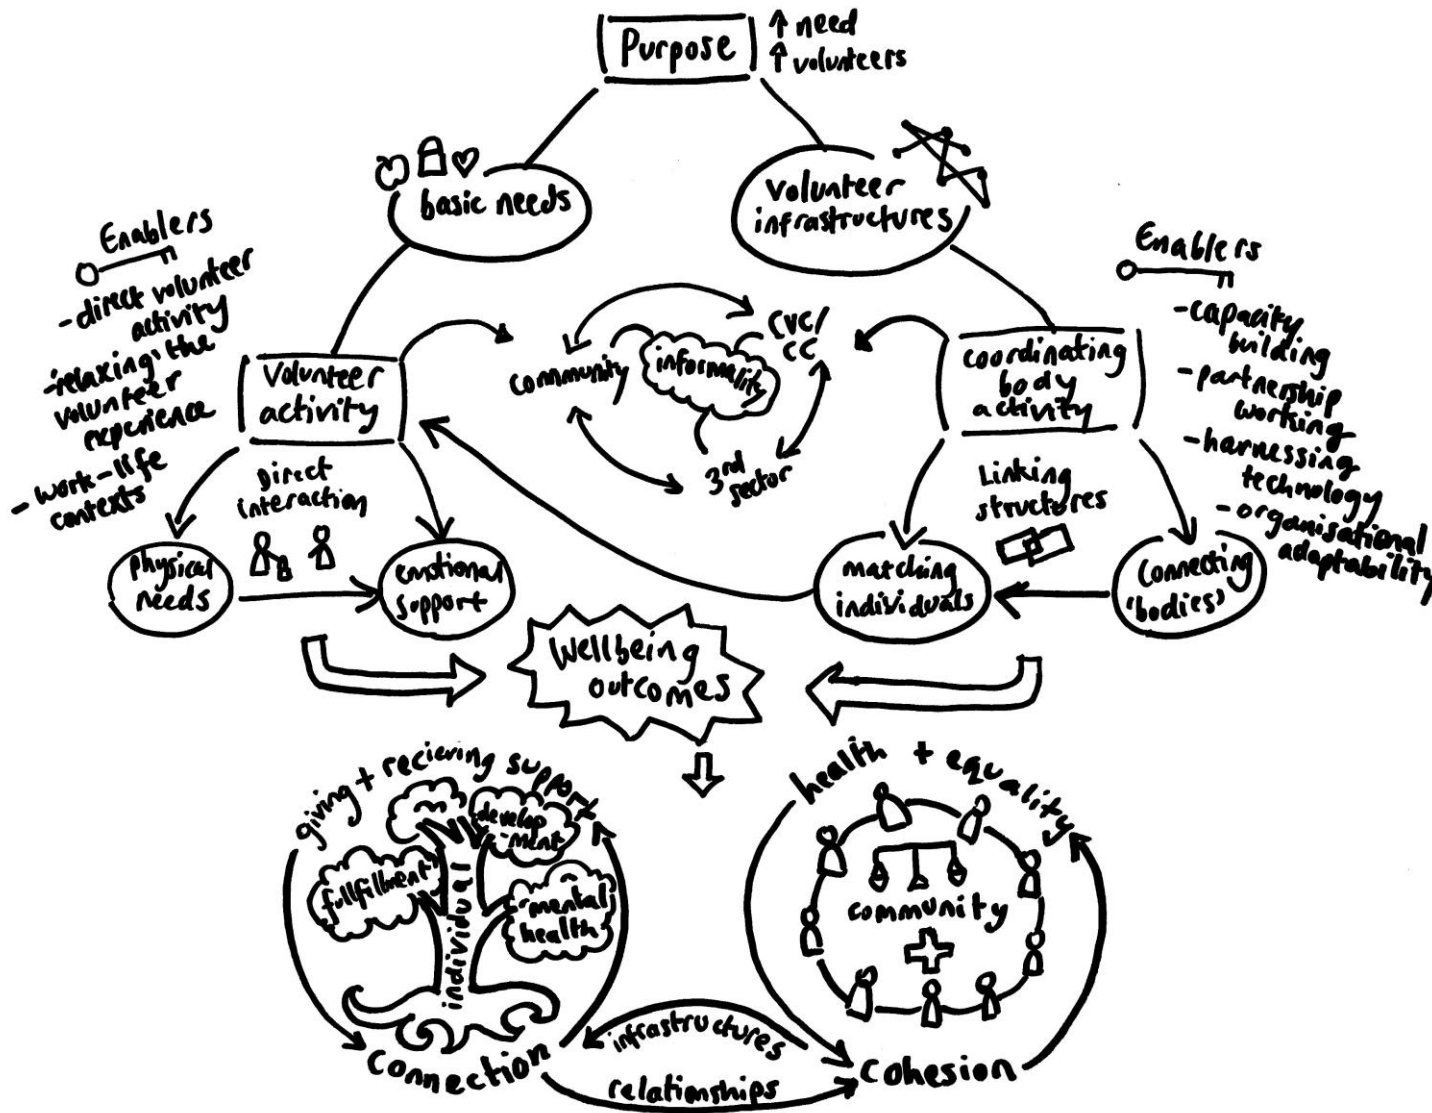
Purpose
↑ need
↑ volunteers

basic needs

Volunteer infrastructures

Enablers
- direct volunteer activity
- relaxing the volunteer experience
- work-life contexts

Enablers
- capacity building
- partnership working
- harnessing technology
- organisational adaptability

Volunteer activity

CVC/CC
community
informality
3rd sector

coordinating body activity

Direct interaction

Linking structures

physical needs

emotional support

matching individuals

Connecting 'bodies'

Wellbeing outcomes

giving + recieving support
develop-ment
fullfillment
mental health
individual

health + equality
community

Connection
infrastructures
relationships
Cohesion